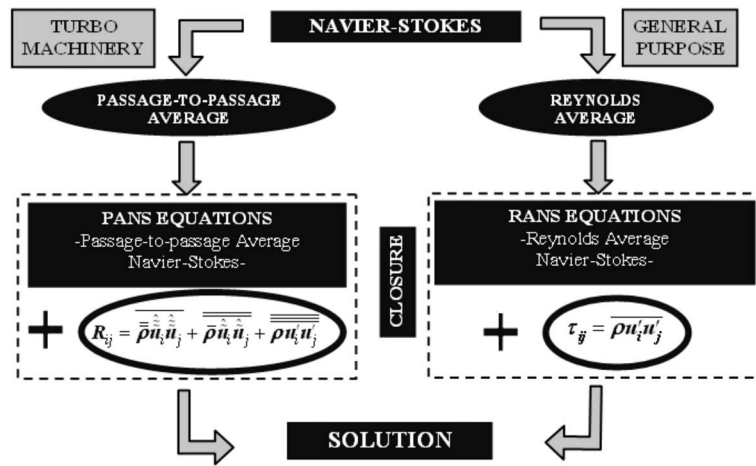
TURBO MACHINERY

NAVIER-STOKES

GENERAL PURPOSE

PASSAGE-TO-PASSAGE AVERAGE

REYNOLDS AVERAGE

PANS EQUATIONS
-Passage-to-passage Average Navier-Stokes-

CLOSURE

RANS EQUATIONS
-Reynolds Average Navier-Stokes-

+ $R_{ij} = \overline{\overline{\rho}}\hat{\hat{u}}_i\hat{\hat{u}}_j + \overline{\overline{\rho}\hat{u}_i\hat{u}_j} + \overline{\overline{\overline{\rho u'_i u'_j}}}$

+ $\tau_{ij} = \overline{\rho u'_i u'_j}$

SOLUTION